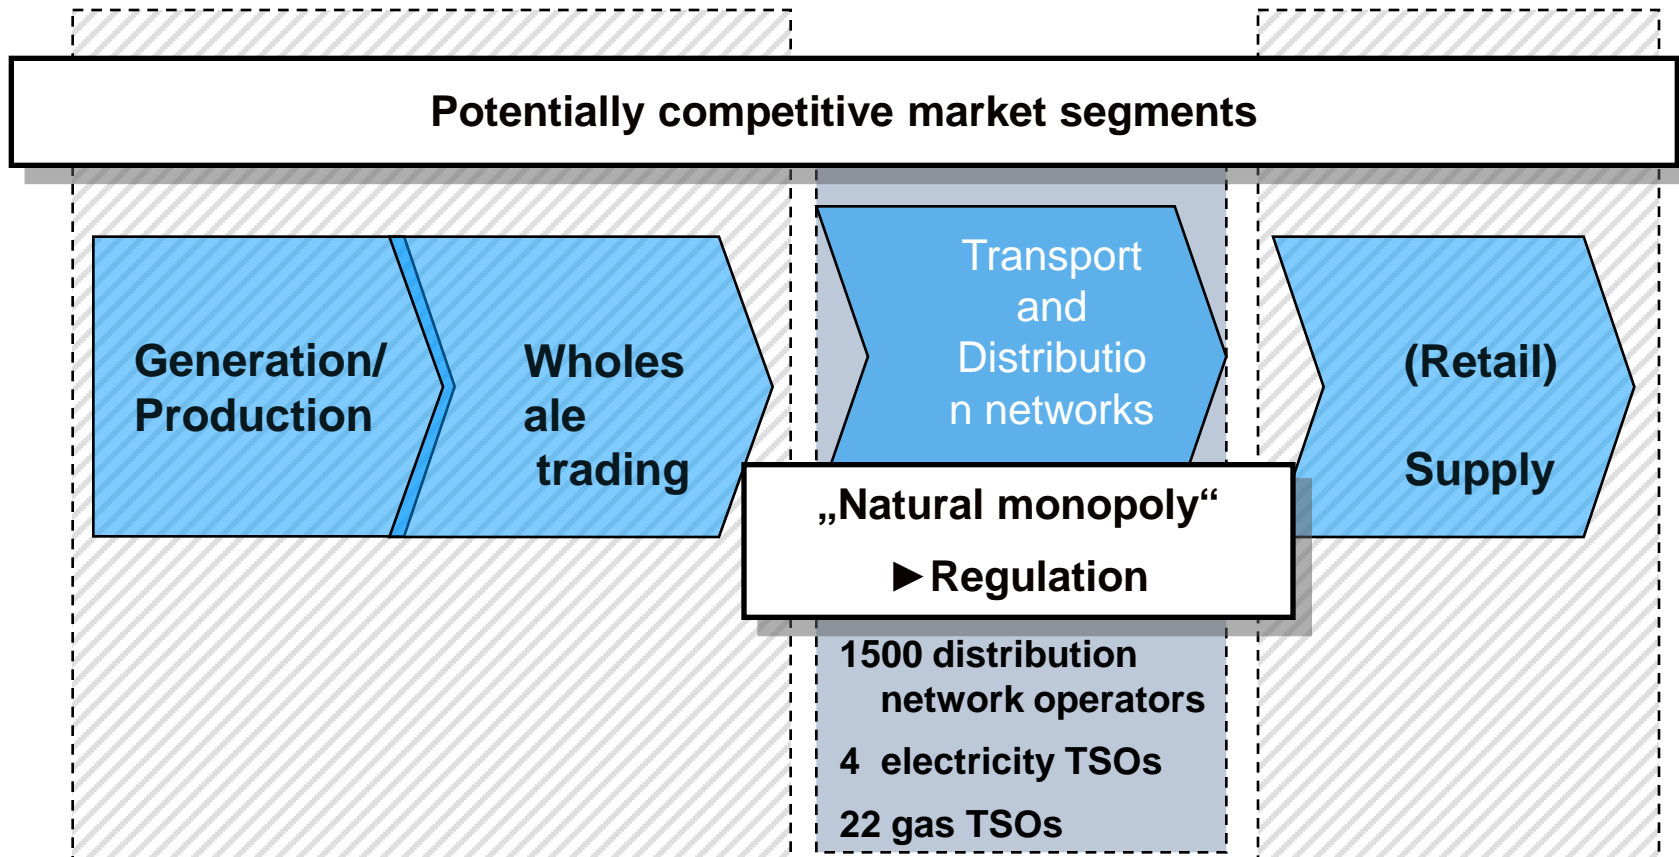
Potentially competitive market segments

Generation/ Production

Wholes ale trading

Transport and Distributio n networks

„Natural monopoly“

►Regulation

1500 distribution network operators

4 electricity TSOs

22 gas TSOs

(Retail) Supply